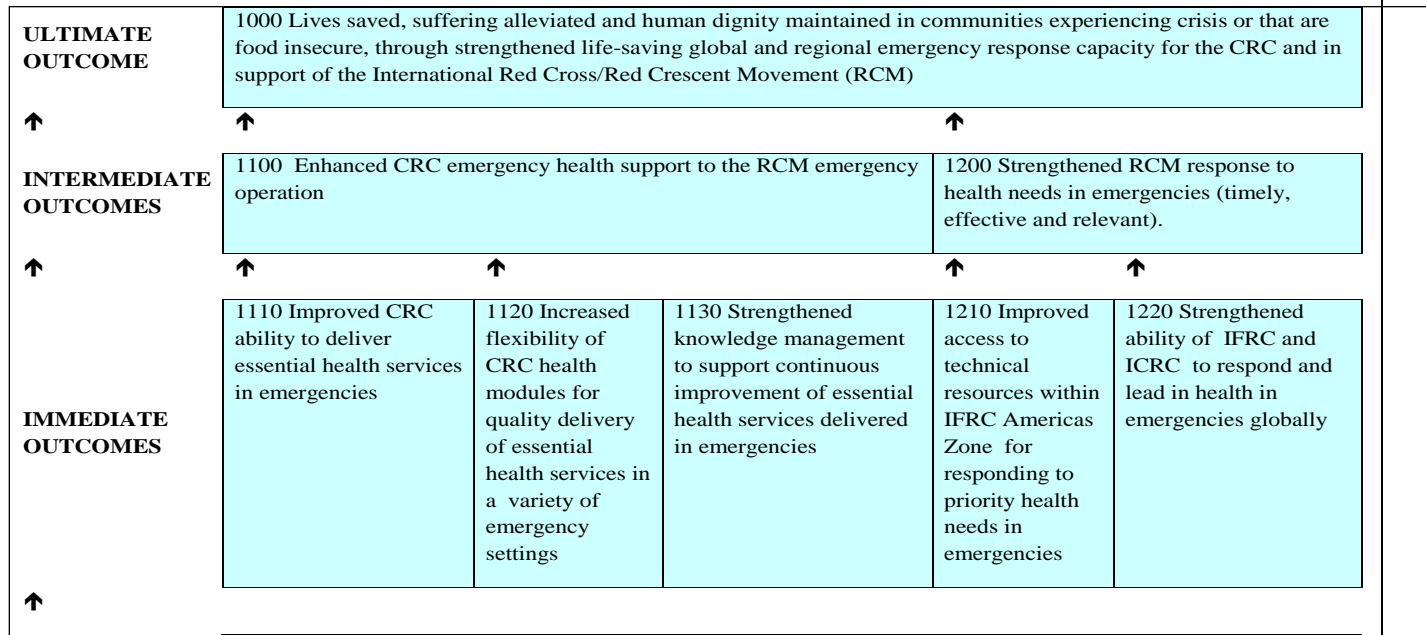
| | | | | | |
|---|---|---|---|---|---|
| ULTIMATE OUTCOME | 1000 Lives saved, suffering alleviated and human dignity maintained in communities experiencing crisis or that are food insecure, through strengthened life-saving global and regional emergency response capacity for the CRC and in support of the International Red Cross/Red Crescent Movement (RCM) | | | | |
| ↑ | ↑ | | | ↑ | |
| INTERMEDIATE OUTCOMES | 1100 Enhanced CRC emergency health support to the RCM emergency operation | | | 1200 Strengthened RCM response to health needs in emergencies (timely, effective and relevant). | |
| ↑ | ↑ | ↑ | | ↑ | ↑ |
| IMMEDIATE OUTCOMES | 1110 Improved CRC ability to deliver essential health services in emergencies | 1120 Increased flexibility of CRC health modules for quality delivery of essential health services in a variety of emergency settings | 1130 Strengthened knowledge management to support continuous improvement of essential health services delivered in emergencies | 1210 Improved access to technical resources within IFRC Americas Zone for responding to priority health needs in emergencies | 1220 Strengthened ability of IFRC and ICRC to respond and lead in health in emergencies globally |
| ↑ | | | | | |